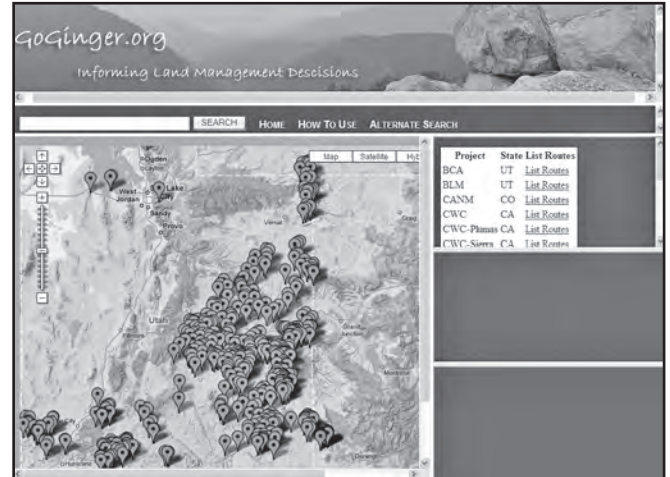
GoGinger.org

Informing Land Management Descisions

SEARCH HOME HOW TO USE ALTERNATE SEARCH

Map Satellite Hyb

Ogden
West Jordan
Lake City
Sandy
Provo
Vernal
Utah
Grand Junction
Montrose

| Project | State | List Routes |
|---|---|---|
| BCA | UT | List Routes |
| BLM | UT | List Routes |
| CANM | CO | List Routes |
| CWC | CA | List Routes |
| CWC-Plumas | CA | List Routes |
| CWC-Sierra | CA | List Routes |